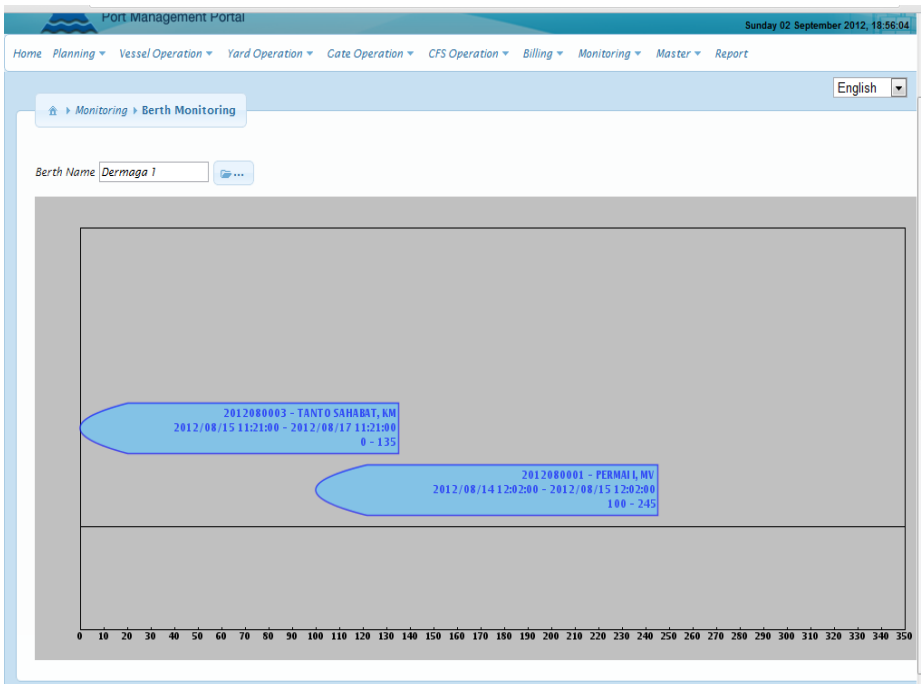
Port Management Portal

Sunday 02 September 2012, 18:56:04

Home Planning ▾ Vessel Operation ▾ Yard Operation ▾ Gate Operation ▾ CFS Operation ▾ Billing ▾ Monitoring ▾ Master ▾ Report

English

Monitoring ▸ Berth Monitoring

Berth Name Dermaga 1

2012080003 - TANTO SAHABAT, KM
2012/08/15 11:21:00 - 2012/08/17 11:21:00
0 - 135

2012080001 - PERMAI I, MV
2012/08/14 12:02:00 - 2012/08/15 12:02:00
100 - 245

0 10 20 30 40 50 60 70 80 90 100 110 120 130 140 150 160 170 180 190 200 210 220 230 240 250 260 270 280 290 300 310 320 330 340 350